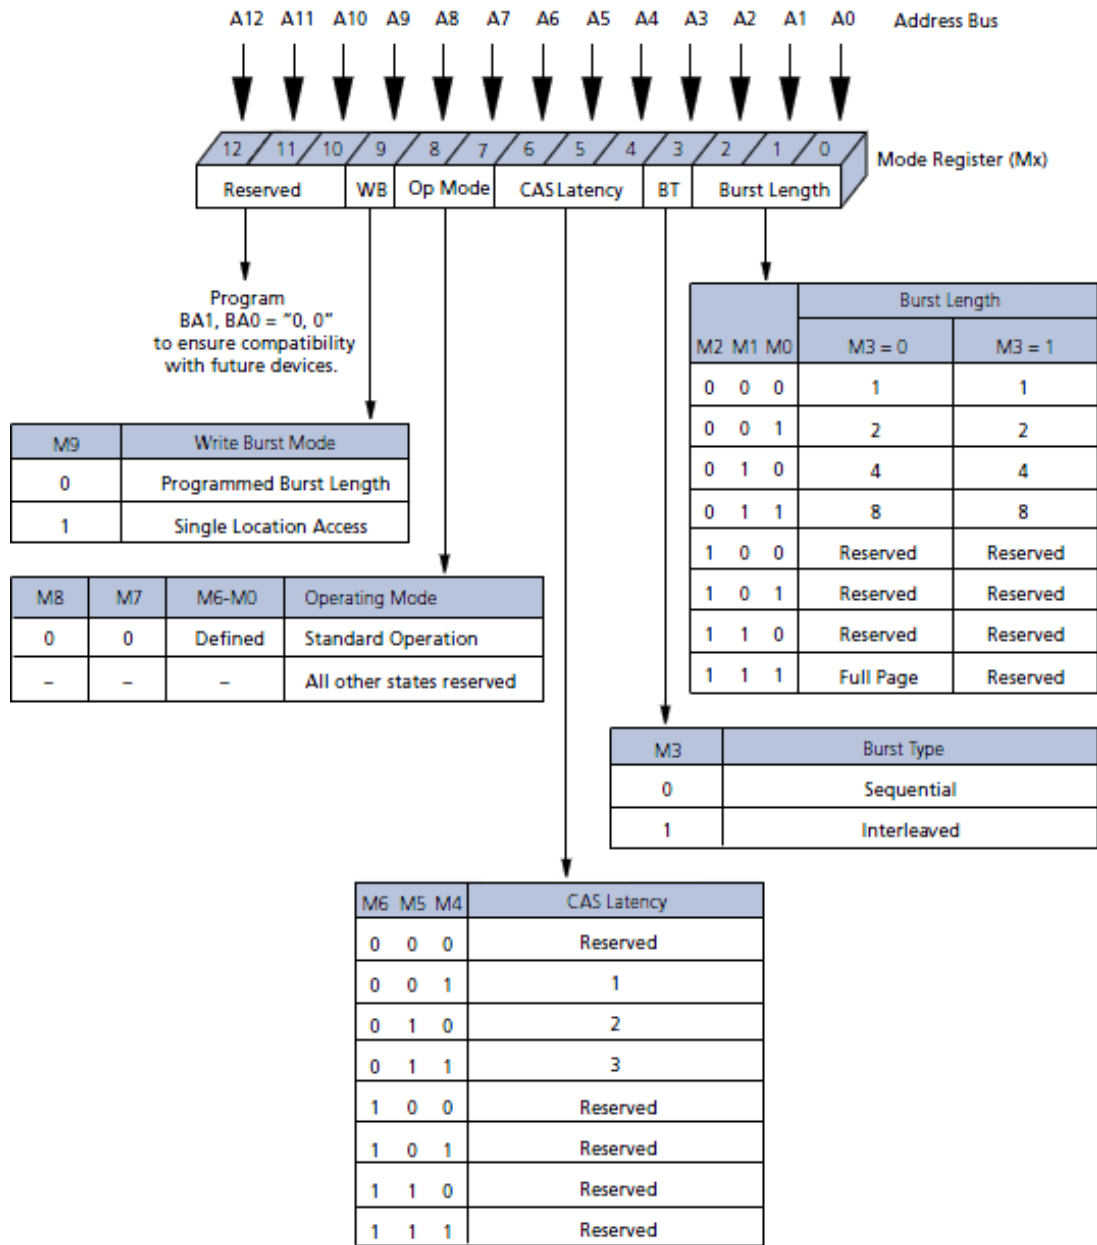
A12 A11 A10 A9 A8 A7 A6 A5 A4 A3 A2 A1 A0 Address Bus

12 11 10 9 8 7 6 5 4 3 2 1 0 Mode Register (Mx)

Reserved WB Op Mode CAS Latency BT Burst Length

Program BA1, BA0 = "0, 0" to ensure compatibility with future devices.

| M9 | Write Burst Mode |
|---|---|
| 0 | Programmed Burst Length |
| 1 | Single Location Access |

| M8 | M7 | M6-M0 | Operating Mode |
|---|---|---|---|
| 0 | 0 | Defined | Standard Operation |
| – | – | – | All other states reserved |

| M2 M1 M0 | Burst Length M3 = 0 | Burst Length M3 = 1 |
|---|---|---|
| 0 0 0 | 1 | 1 |
| 0 0 1 | 2 | 2 |
| 0 1 0 | 4 | 4 |
| 0 1 1 | 8 | 8 |
| 1 0 0 | Reserved | Reserved |
| 1 0 1 | Reserved | Reserved |
| 1 1 0 | Reserved | Reserved |
| 1 1 1 | Full Page | Reserved |

| M3 | Burst Type |
|---|---|
| 0 | Sequential |
| 1 | Interleaved |

| M6 M5 M4 | CAS Latency |
|---|---|
| 0 0 0 | Reserved |
| 0 0 1 | 1 |
| 0 1 0 | 2 |
| 0 1 1 | 3 |
| 1 0 0 | Reserved |
| 1 0 1 | Reserved |
| 1 1 0 | Reserved |
| 1 1 1 | Reserved |